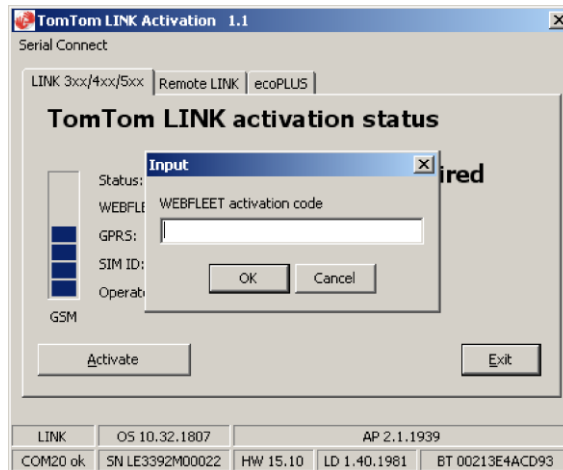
TomTom LINK Activation 1.1

Serial Connect

LINK 3xx/4xx/5xx | Remote LINK | ecoPLUS

TomTom LINK activation status

Status:
WEBFLE
GPRS:
SIM ID:
Operat

GSM

ired

Input

WEBFLEET activation code

OK
Cancel

Activate

Exit

| LINK | OS 10.32.1807 | AP 2.1.1939 | |
|---|---|---|---|
| COM20 ok | SN LE3392M00022 | HW 15.10 | LD 1.40.1981 | BT 00213E4ACD93 |